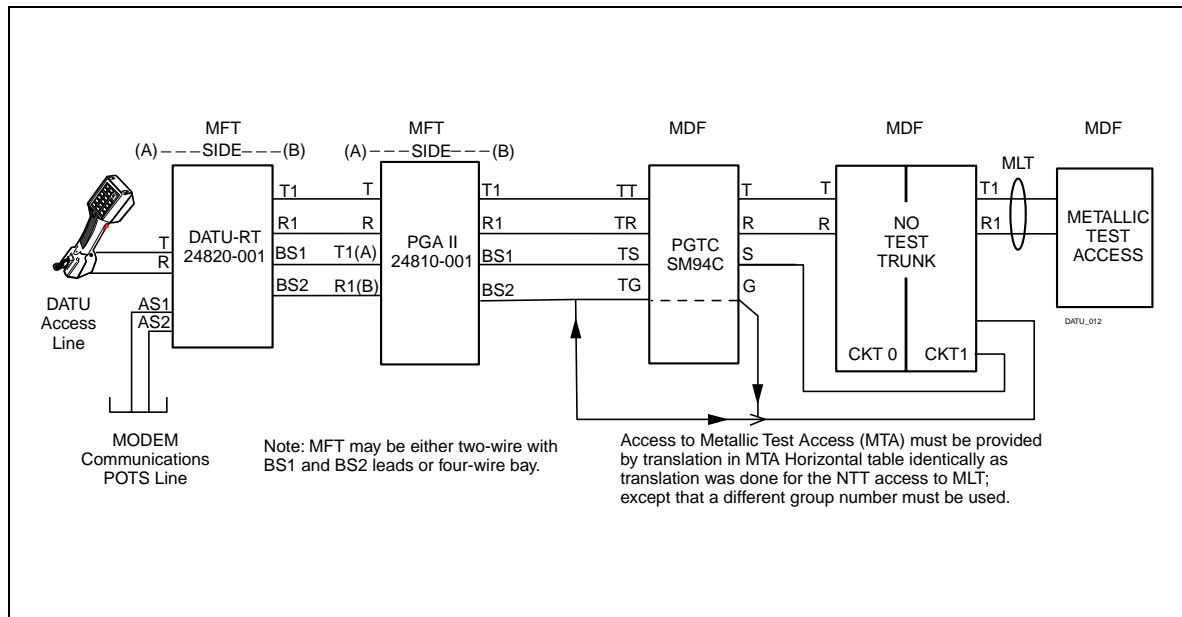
MFT
(A) - - - SIDE - - - (B)

MFT
(A) - - - SIDE - - - (B)

MDF

MDF

MDF

MLT

T
R

DATU Access Line

AS1
AS2

DATU-RT
24820-001

T1
R1
BS1
BS2

T
R
T1(A)
R1(B)

PGA II
24810-001

T1
R1
BS1
BS2

TT
TR
TS
TG

PGTC
SM94C

T
R
S
G

T
R

NO
TEST
TRUNK

CKT 0
CKT1

T1
R1

METALLIC
TEST
ACCESS

DATU_012

MODEM
Communications
POTS Line

Note: MFT may be either two-wire with BS1 and BS2 leads or four-wire bay.

Access to Metallic Test Access (MTA) must be provided by translation in MTA Horizontal table identically as translation was done for the NTT access to MLT; except that a different group number must be used.